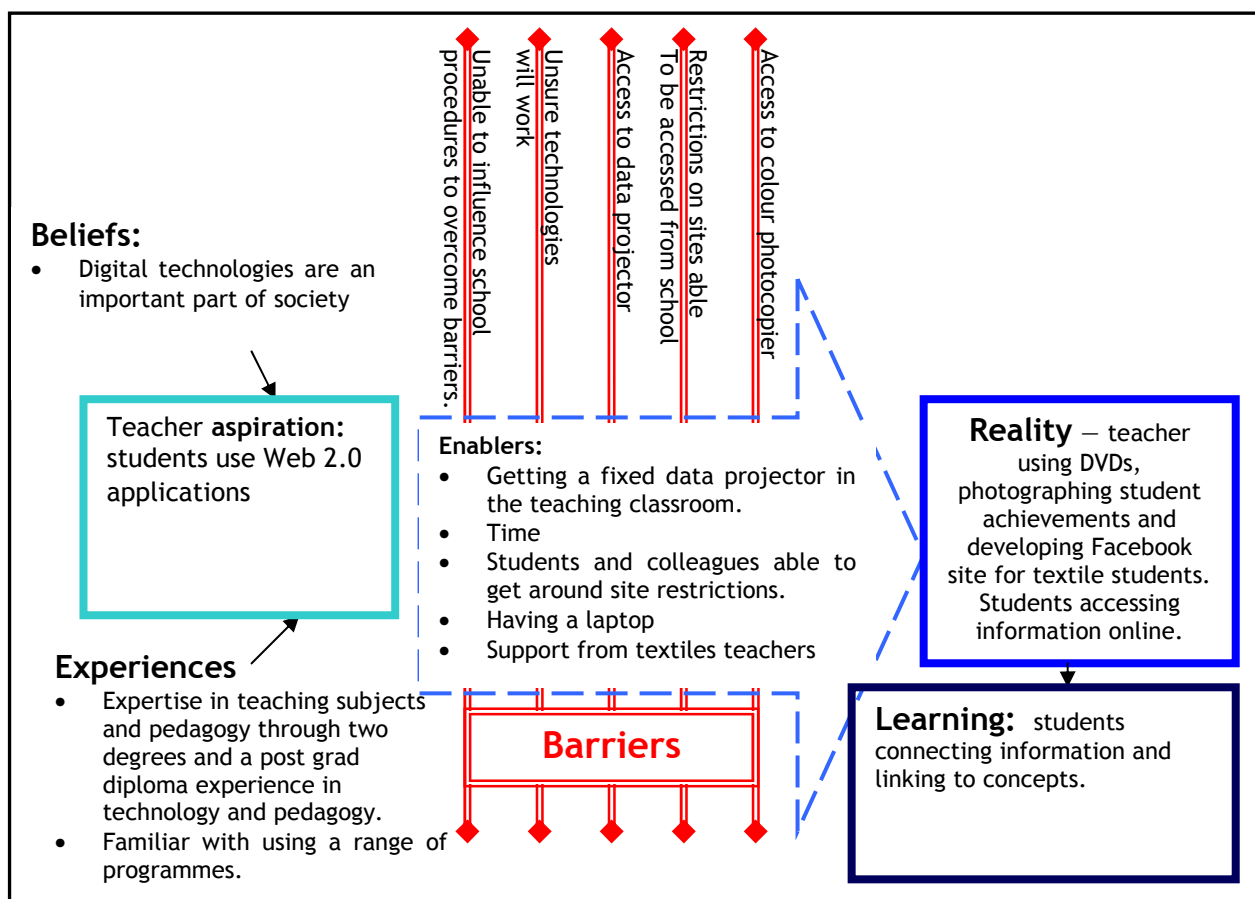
Unable to influence school procedures to overcome barriers.

Unsure technologies will work

Access to data projector

Restrictions on sites able To be accessed from school

Access to colour photocopier

**Beliefs:**
- Digital technologies are an important part of society

Teacher **aspiration:** students use Web 2.0 applications

**Experiences**
- Expertise in teaching subjects and pedagogy through two degrees and a post grad diploma experience in technology and pedagogy.
- Familiar with using a range of programmes.

**Enablers:**
- Getting a fixed data projector in the teaching classroom.
- Time
- Students and colleagues able to get around site restrictions.
- Having a laptop
- Support from textiles teachers

**Barriers**

**Reality** – teacher using DVDs, photographing student achievements and developing Facebook site for textile students. Students accessing information online.

**Learning:** students connecting information and linking to concepts.